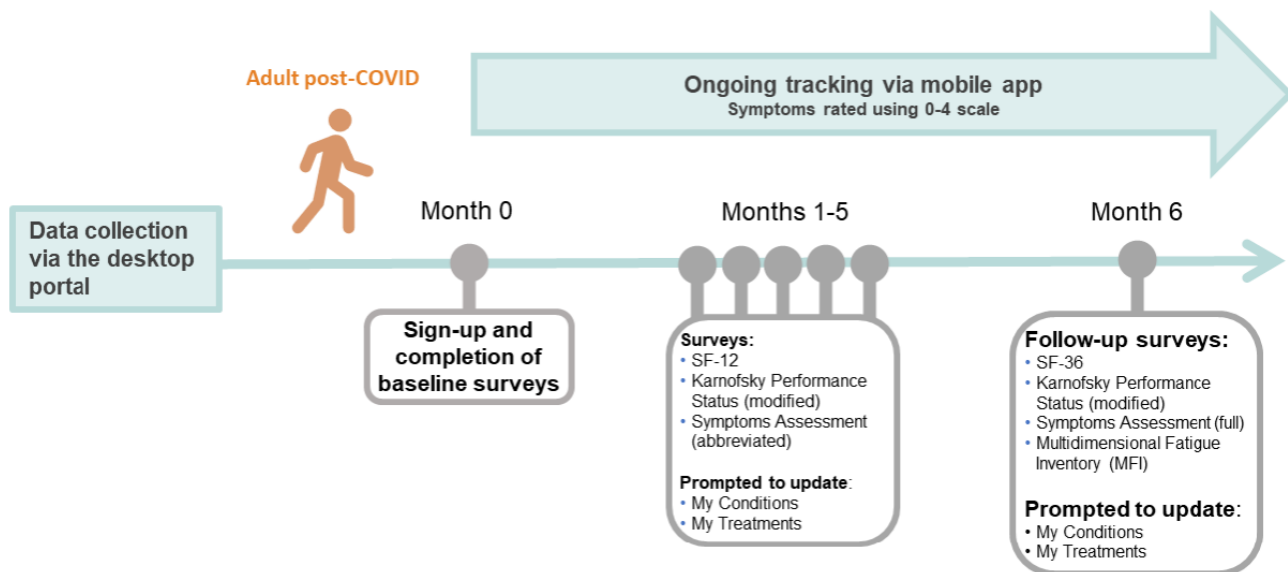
Adult post-COVID

Ongoing tracking via mobile app
Symptoms rated using 0-4 scale

Data collection via the desktop portal

Month 0

Months 1-5

Month 6

Sign-up and completion of baseline surveys

Surveys:
• SF-12
• Karnofsky Performance Status (modified)
• Symptoms Assessment (abbreviated)

Prompted to update:
• My Conditions
• My Treatments

Follow-up surveys:
• SF-36
• Karnofsky Performance Status (modified)
• Symptoms Assessment (full)
• Multidimensional Fatigue Inventory (MFI)

Prompted to update:
• My Conditions
• My Treatments